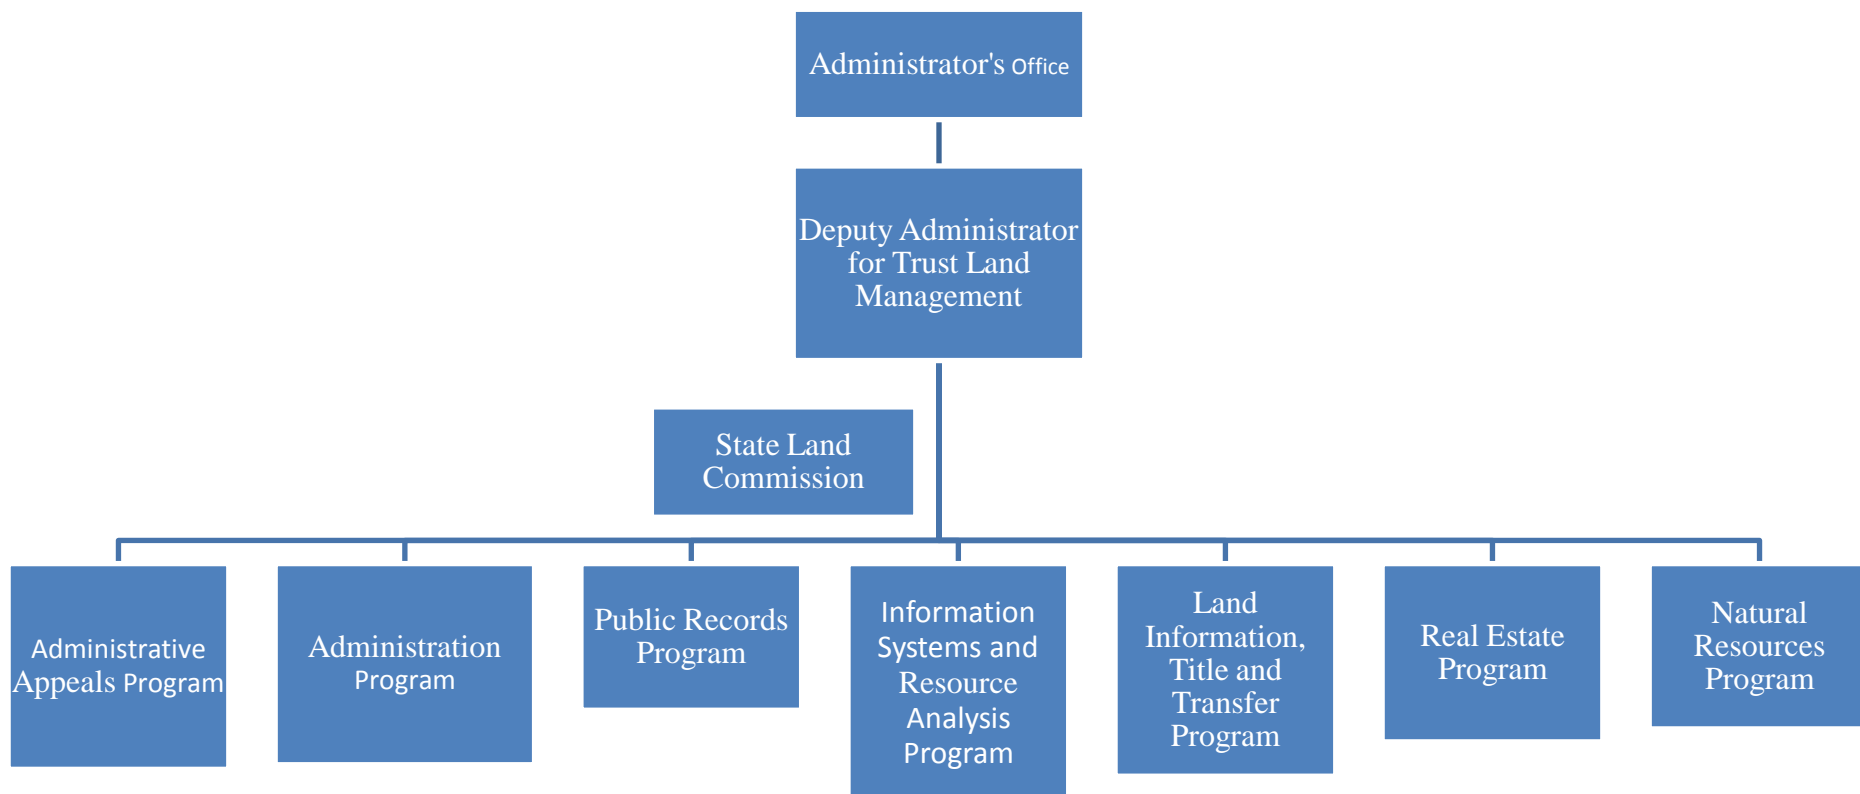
Administrator's Office

Deputy Administrator for Trust Land Management

State Land Commission

Administrative Appeals Program

Administration Program

Public Records Program

Information Systems and Resource Analysis Program

Land Information, Title and Transfer Program

Real Estate Program

Natural Resources Program